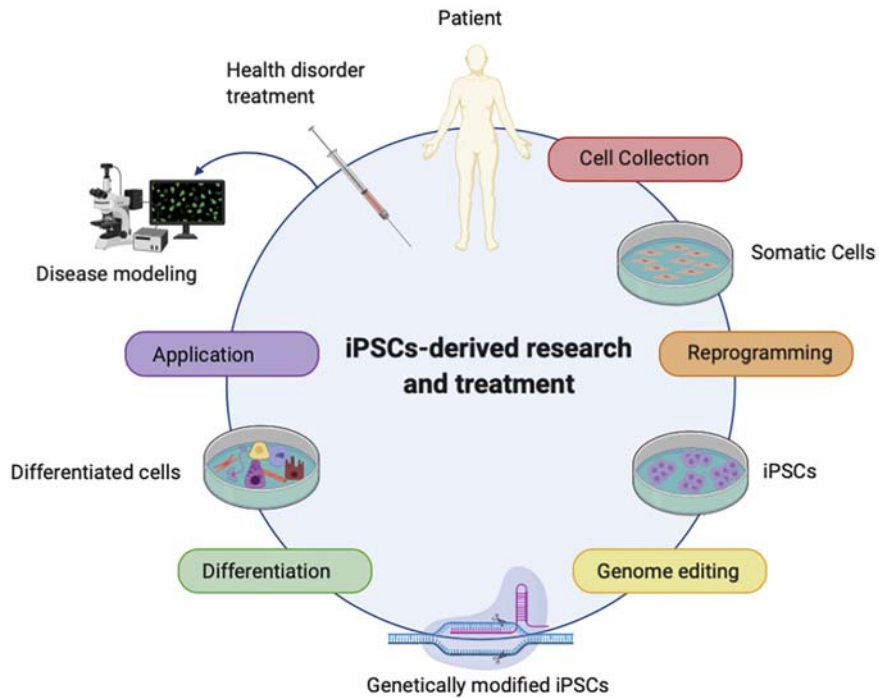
Patient

Health disorder treatment

Cell Collection

Somatic Cells

Disease modeling

Application

iPSCs-derived research and treatment

Reprogramming

Differentiated cells

iPSCs

Differentiation

Genome editing

Genetically modified iPSCs